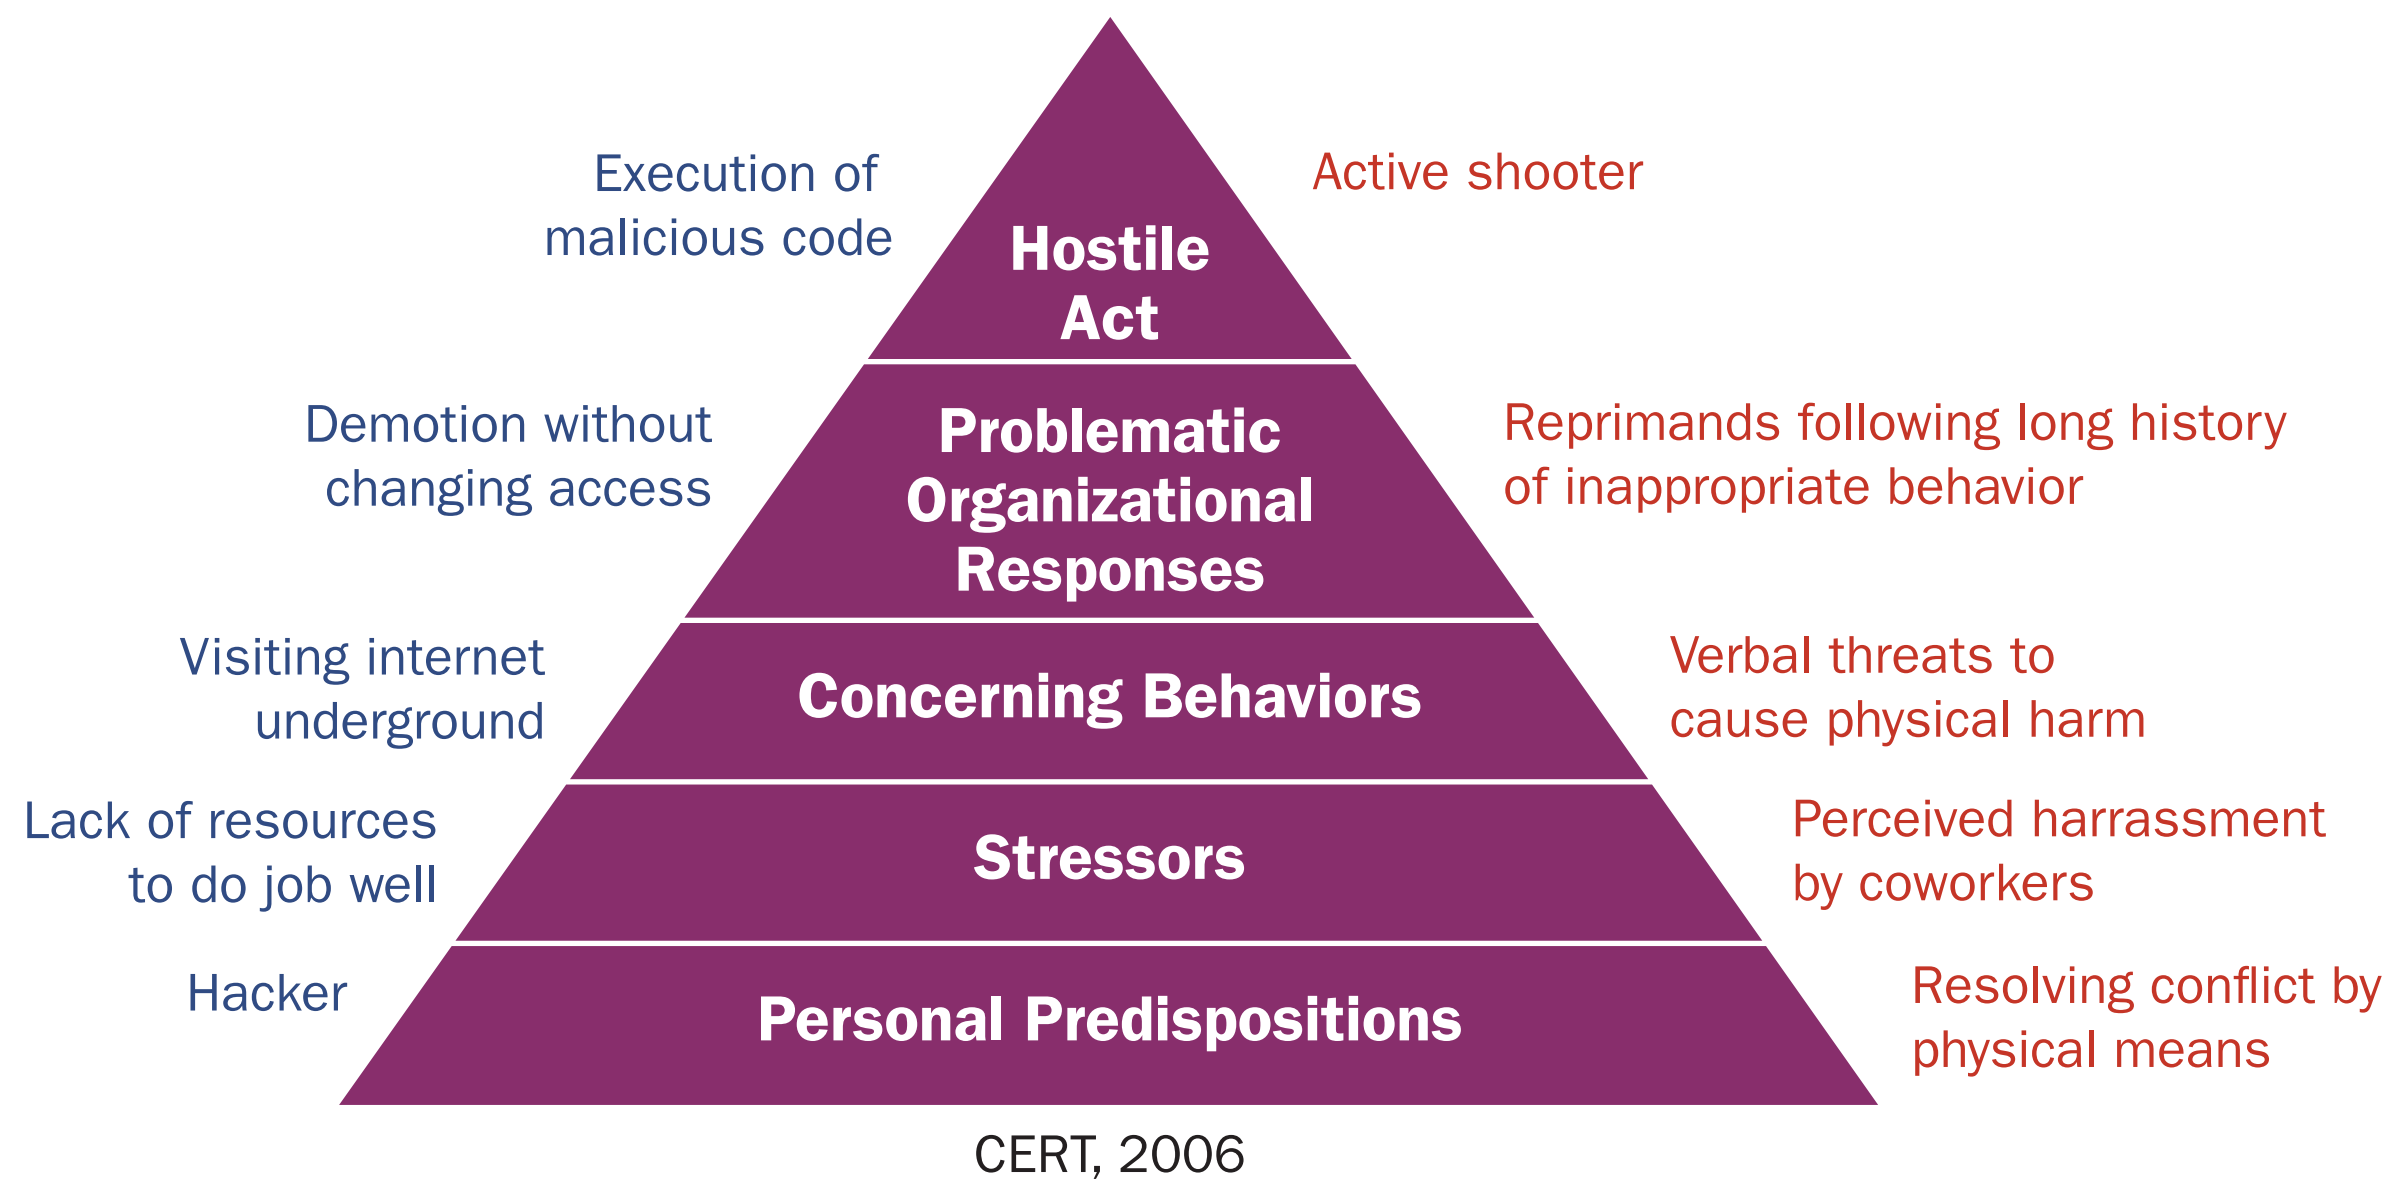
Execution of malicious code

Hostile Act

Active shooter

Demotion without changing access

Problematic Organizational Responses

Reprimands following long history of inappropriate behavior

Visiting internet underground

Concerning Behaviors

Verbal threats to cause physical harm

Lack of resources to do job well

Stressors

Perceived harrassment by coworkers

Hacker

Personal Predispositions

Resolving conflict by physical means

CERT, 2006